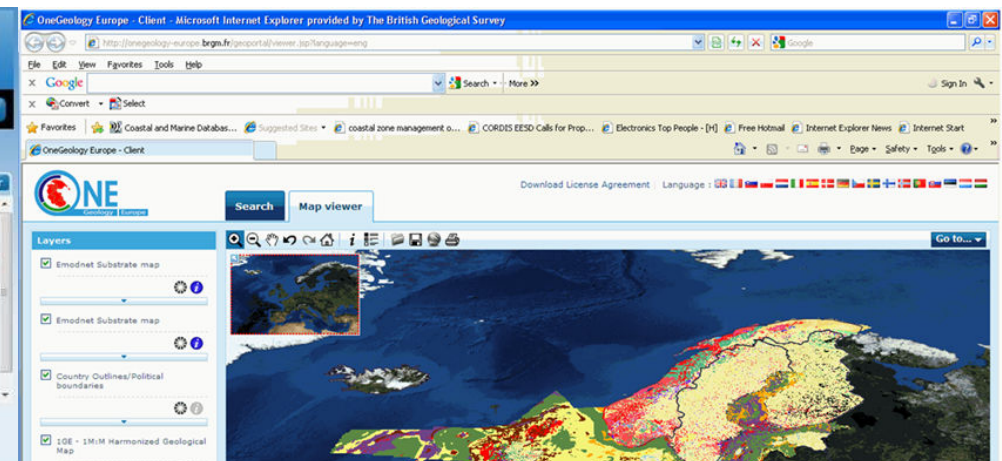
OneGeology Europe - Client - Microsoft Internet Explorer provided by The British Geological Survey

http://onegeology-europe.brgm.fr/geoportal/viewer.jsp?language=eng

Google

File Edit View Favorites Tools Help

Google

Search • More »

Sign In

Convert • Select

Favorites | Coastal and Marine Databas... | Suggested Sites • | coastal zone management o... | CORDIS EESD Calls for Prop... | Electronics Top People - [H] | Free Hotmail | Internet Explorer News | Internet Start

OneGeology Europe - Client

Page • Safety • Tools •

ONE Geology Europe

Search | Map viewer

Download License Agreement | Language :

Go to...

Layers

Emodnet Substrate map

Emodnet Substrate map

Country Outlines/Political boundaries

1GE - 1M:M Harmonized Geological Map